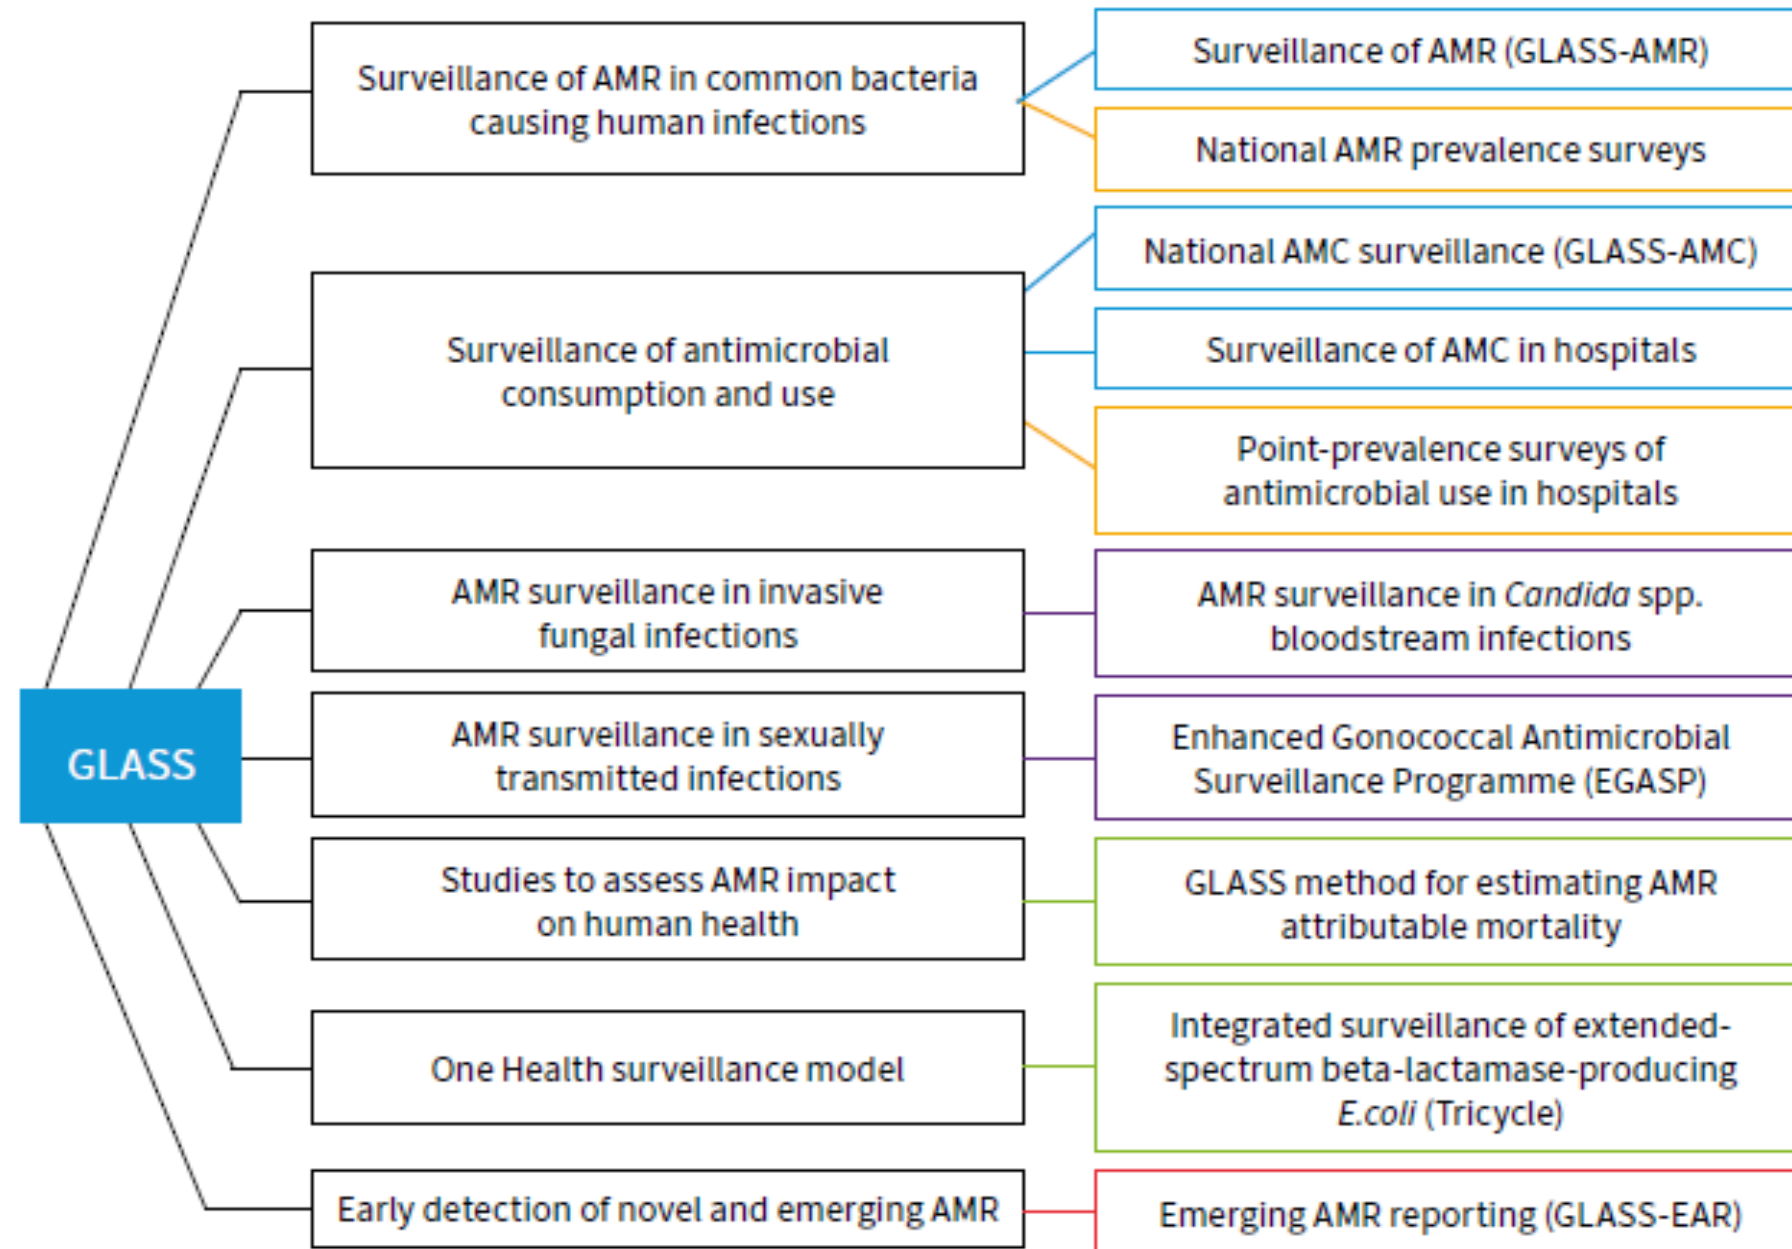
GLASS

Surveillance of AMR in common bacteria causing human infections

Surveillance of AMR (GLASS-AMR)

National AMR prevalence surveys

Surveillance of antimicrobial consumption and use

National AMC surveillance (GLASS-AMC)

Surveillance of AMC in hospitals

Point-prevalence surveys of antimicrobial use in hospitals

AMR surveillance in invasive fungal infections

AMR surveillance in *Candida* spp. bloodstream infections

AMR surveillance in sexually transmitted infections

Enhanced Gonococcal Antimicrobial Surveillance Programme (EGASP)

Studies to assess AMR impact on human health

GLASS method for estimating AMR attributable mortality

One Health surveillance model

Integrated surveillance of extended-spectrum beta-lactamase-producing *E.coli* (Tricycle)

Early detection of novel and emerging AMR

Emerging AMR reporting (GLASS-EAR)